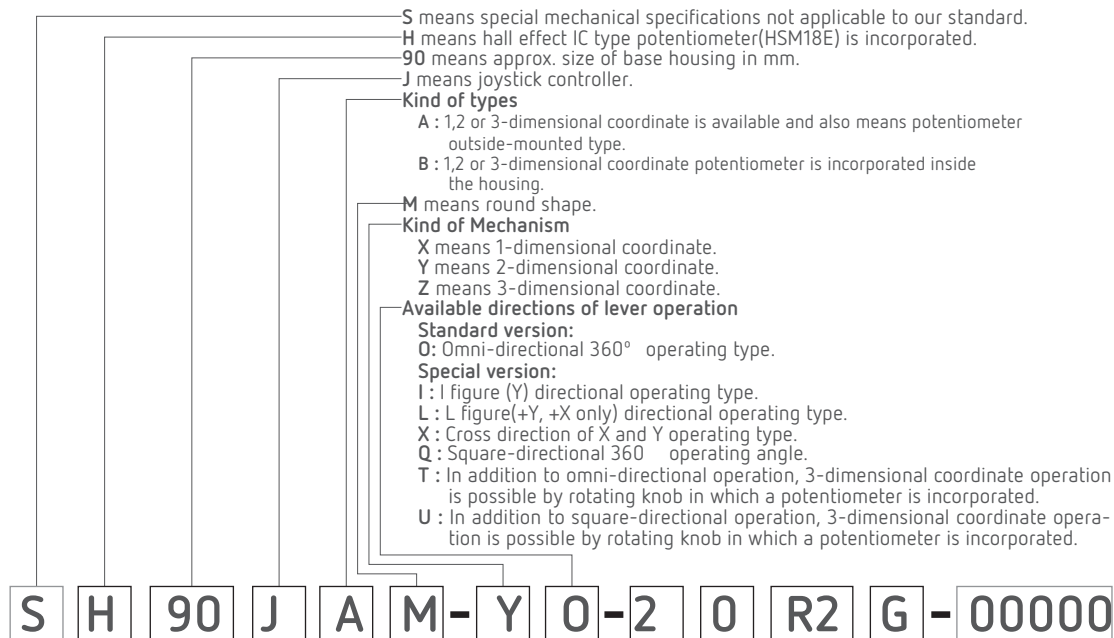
S means special mechanical specifications not applicable to our standard.
H means hall effect IC type potentiometer(HSM18E) is incorporated.
90 means approx. size of base housing in mm.
J means joystick controller.
Kind of types
A : 1,2 or 3-dimensional coordinate is available and also means potentiometer outside-mounted type.
B : 1,2 or 3-dimensional coordinate potentiometer is incorporated inside the housing.
M means round shape.
Kind of Mechanism
X means 1-dimensional coordinate.
Y means 2-dimensional coordinate.
Z means 3-dimensional coordinate.
Available directions of lever operation
Standard version:
O: Omni-directional 360° operating type.
Special version:
I : I figure (Y) directional operating type.
L : L figure(+Y, +X only) directional operating type.
X : Cross direction of X and Y operating type.
Q : Square-directional 360 operating angle.
T : In addition to omni-directional operation, 3-dimensional coordinate operation is possible by rotating knob in which a potentiometer is incorporated.
U : In addition to square-directional operation, 3-dimensional coordinate operation is possible by rotating knob in which a potentiometer is incorporated.

S H 90 J A M - Y O - 2 0 R2 G - 00000